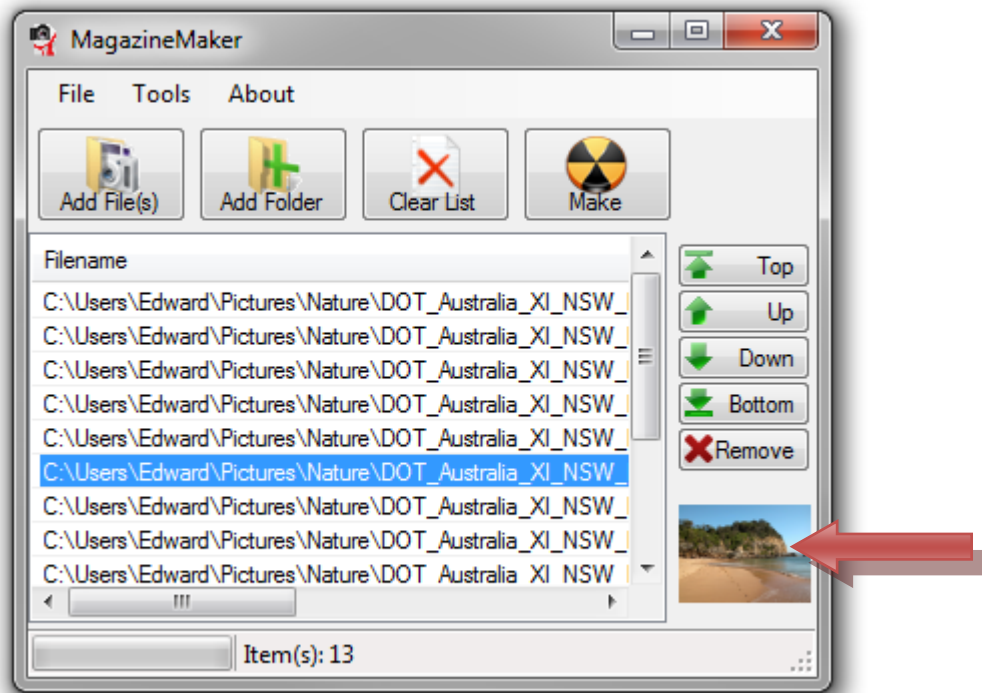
MagazineMaker

File Tools About

Add File(s)
Add Folder
Clear List
Make

Filename
C:\Users\Edward\Pictures\Nature\DOT_Australia_XI_NSW_
C:\Users\Edward\Pictures\Nature\DOT_Australia_XI_NSW_
C:\Users\Edward\Pictures\Nature\DOT_Australia_XI_NSW_
C:\Users\Edward\Pictures\Nature\DOT_Australia_XI_NSW_
C:\Users\Edward\Pictures\Nature\DOT_Australia_XI_NSW_
C:\Users\Edward\Pictures\Nature\DOT_Australia_XI_NSW_
C:\Users\Edward\Pictures\Nature\DOT_Australia_XI_NSW_
C:\Users\Edward\Pictures\Nature\DOT_Australia_XI_NSW_
C:\Users\Edward\Pictures\Nature\DOT_Australia_XI_NSW_

Top
Up
Down
Bottom
Remove

Item(s): 13